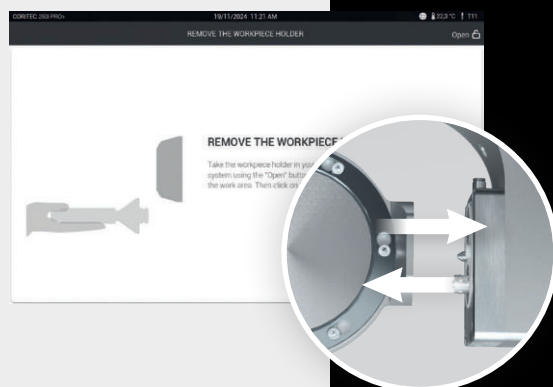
CORITEC 250i PRO+ 19/11/2024 11:21 AM 22,3°C T11

REMOVE THE WORKPIECE HOLDER

Open

REMOVE THE WORKPIECE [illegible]

Take the workpiece holder in your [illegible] system using the "Open" butt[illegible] the work area. Then click on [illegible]